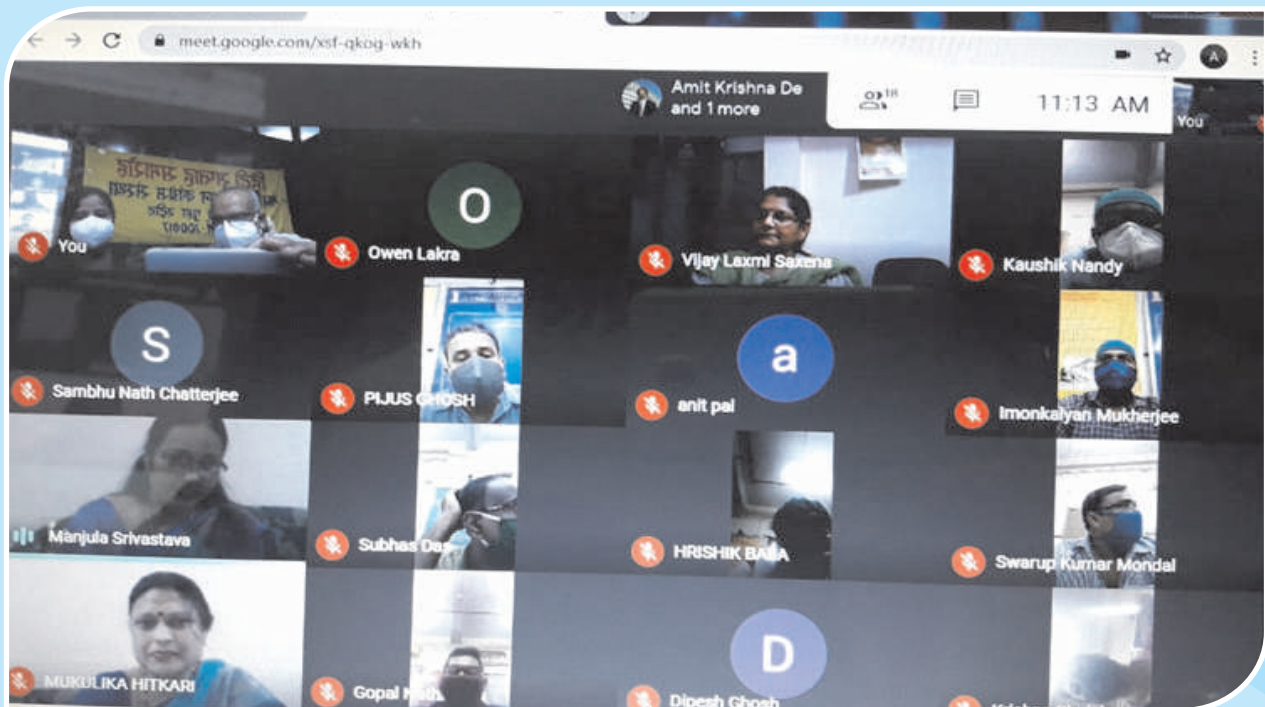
meet.google.com/xsf-qkog-wkh

Amit Krishna De and 1 more

18

11:13 AM

You

You

O

Owen Lakra

Vijay Laxmi Saxena

Kaushik Nandy

S

Sambhu Nath Chatterjee

PIJUS GHOSH

a

anit pal

Imonkalyan Mukherjee

Manjula Srivastava

Subhas Das

HRISHIK BALA

Swarup Kumar Mondal

MUKULIKA HITKARI

Gopal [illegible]

D

Dipesh Ghosh

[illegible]